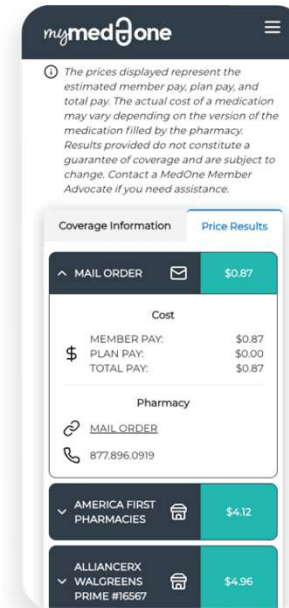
mymedone

The prices displayed represent the estimated member pay, plan pay, and total pay. The actual cost of a medication may vary depending on the version of the medication filled by the pharmacy. Results provided do not constitute a guarantee of coverage and are subject to change. Contact a MedOne Member Advocate if you need assistance.

Coverage Information | Price Results

MAIL ORDER $0.87

Cost

MEMBER PAY: $0.87
PLAN PAY: $0.00
TOTAL PAY: $0.87

Pharmacy

MAIL ORDER

877.896.0919

AMERICA FIRST PHARMACIES $4.12

ALLIANCERX WALGREENS PRIME #16567 $4.96